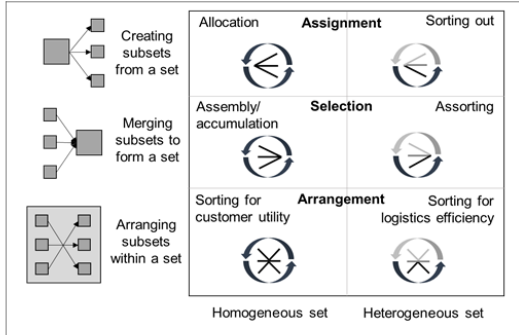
Creating subsets from a set

Merging subsets to form a set

Arranging subsets within a set

| Assignment | |
|---|---|
| Allocation | Sorting out |
| **Selection** | |
| Assembly/ accumulation | Assorting |
| **Arrangement** | |
| Sorting for customer utility | Sorting for logistics efficiency |

Homogeneous set

Heterogeneous set